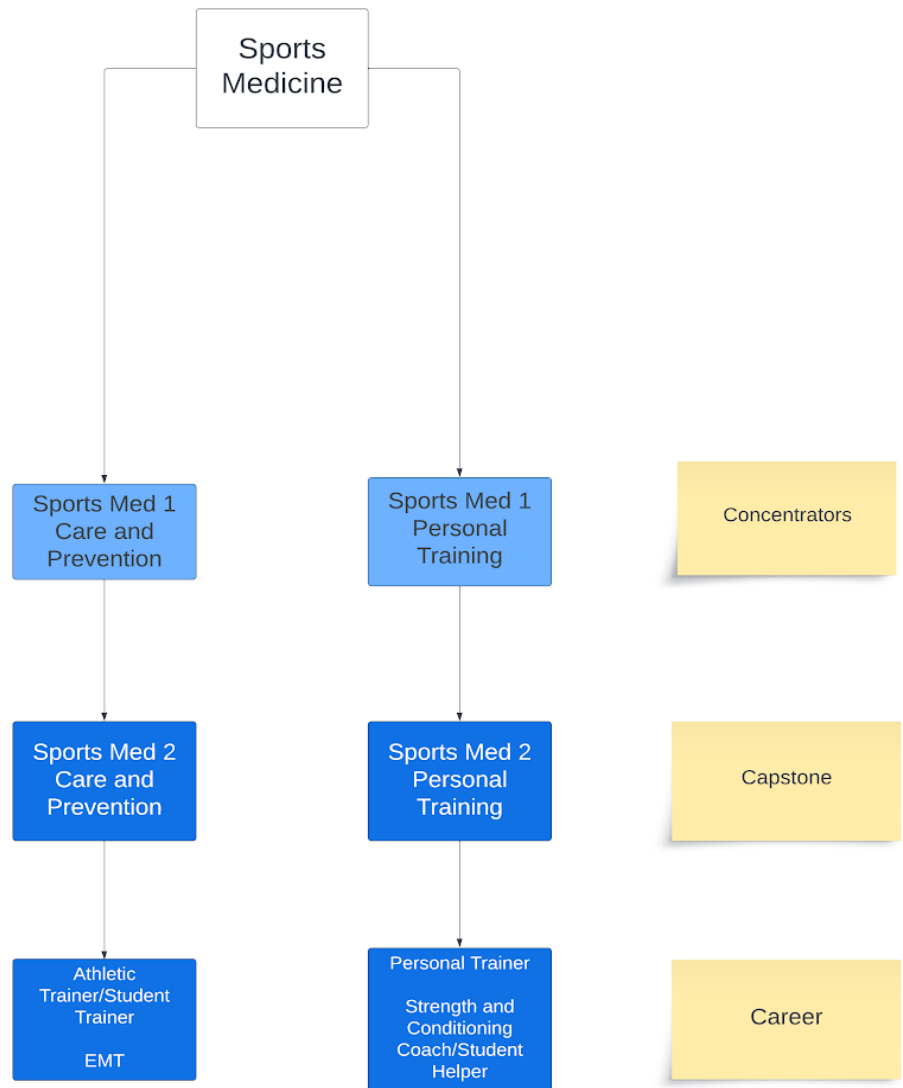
Sports Medicine

Sports Med 1 Care and Prevention

Sports Med 1 Personal Training

Concentrators

Sports Med 2 Care and Prevention

Sports Med 2 Personal Training

Capstone

Athletic Trainer/Student Trainer

EMT

Personal Trainer

Strength and Conditioning Coach/Student Helper

Career